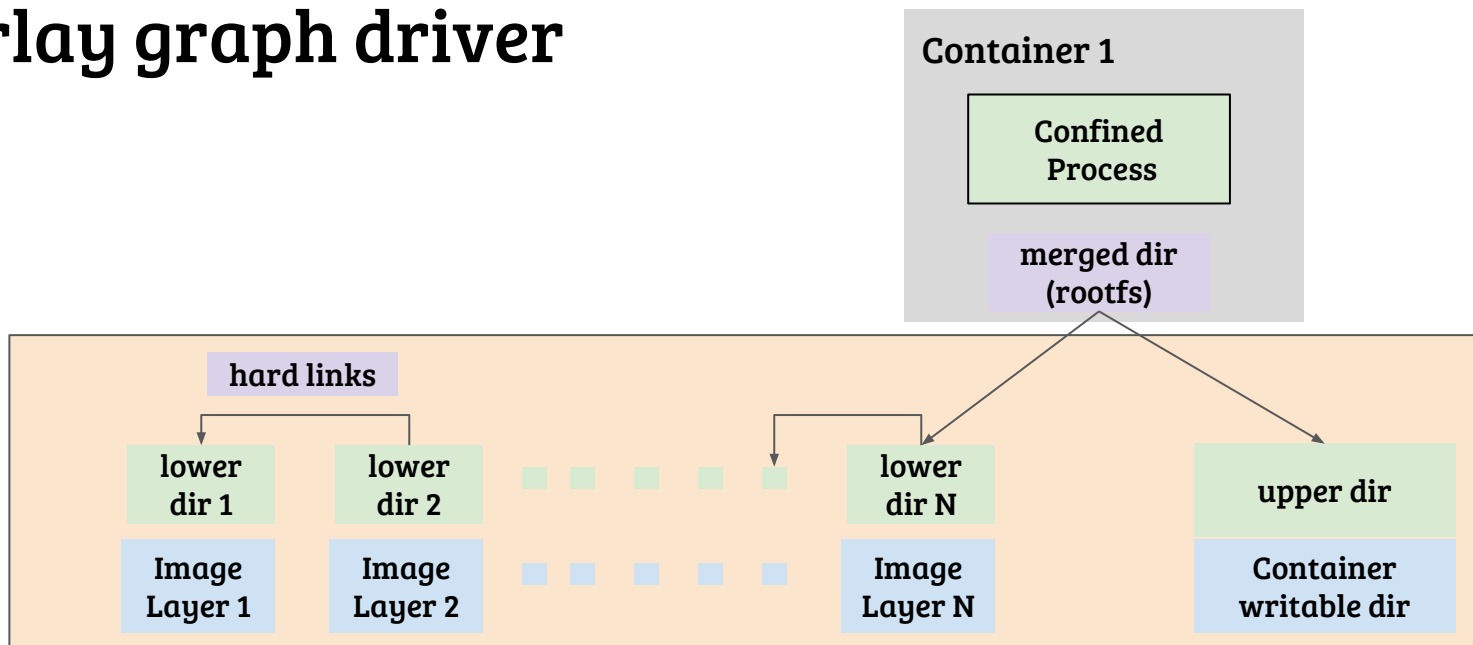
rlay graph driver

Container 1

Confined Process

merged dir (rootfs)

hard links

lower dir 1

lower dir 2

lower dir N

upper dir

Image Layer 1

Image Layer 2

Image Layer N

Container writable dir